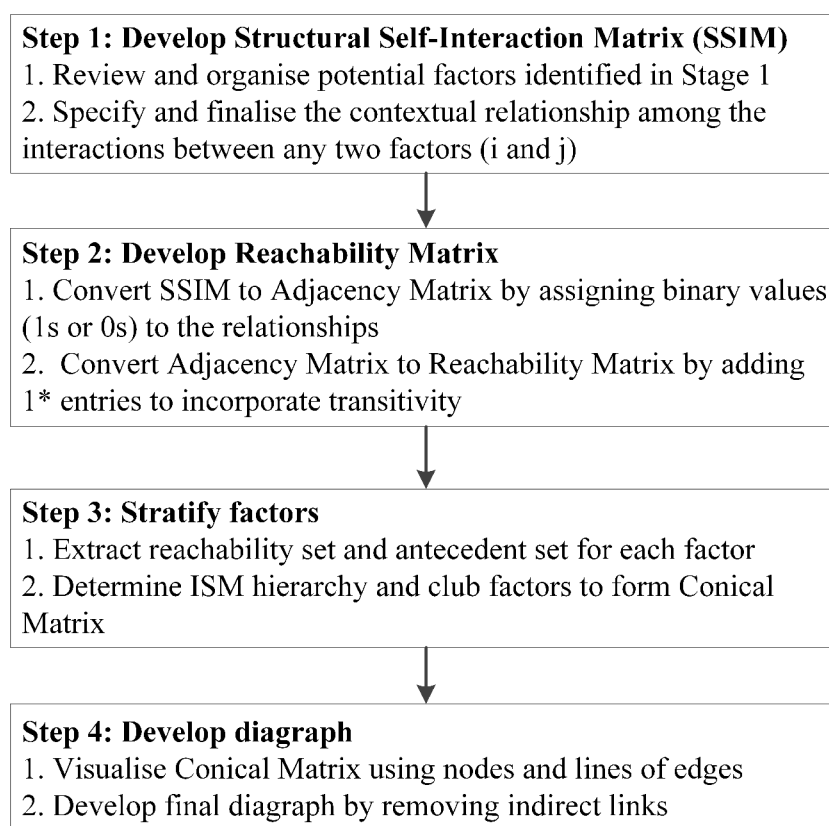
Step 1: Develop Structural Self-Interaction Matrix (SSIM)
1. Review and organise potential factors identified in Stage 1
2. Specify and finalise the contextual relationship among the interactions between any two factors (i and j)

Step 2: Develop Reachability Matrix
1. Convert SSIM to Adjacency Matrix by assigning binary values (1s or 0s) to the relationships
2. Convert Adjacency Matrix to Reachability Matrix by adding 1* entries to incorporate transitivity

Step 3: Stratify factors
1. Extract reachability set and antecedent set for each factor
2. Determine ISM hierarchy and club factors to form Conical Matrix

Step 4: Develop diagraph
1. Visualise Conical Matrix using nodes and lines of edges
2. Develop final diagraph by removing indirect links